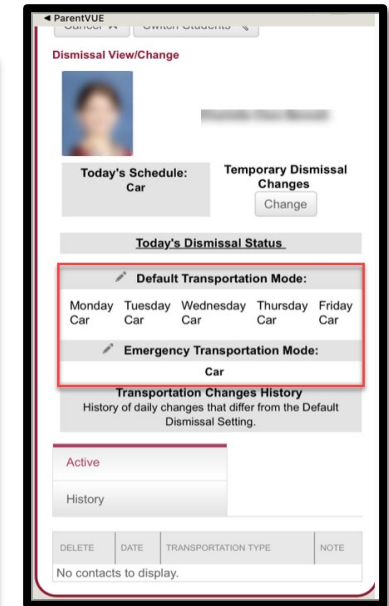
◂ ParentVUE

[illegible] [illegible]

Dismissal View/Change

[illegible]

Today's Schedule:
Car

Temporary Dismissal Changes

Change

Today's Dismissal Status

Default Transportation Mode:

| Monday | Tuesday | Wednesday | Thursday | Friday |
|---|---|---|---|---|
| Car | Car | Car | Car | Car |

Emergency Transportation Mode:

Car

Transportation Changes History
History of daily changes that differ from the Default Dismissal Setting.

Active

History

| DELETE | DATE | TRANSPORTATION TYPE | NOTE |
|---|---|---|---|
| No contacts to display. | | | |